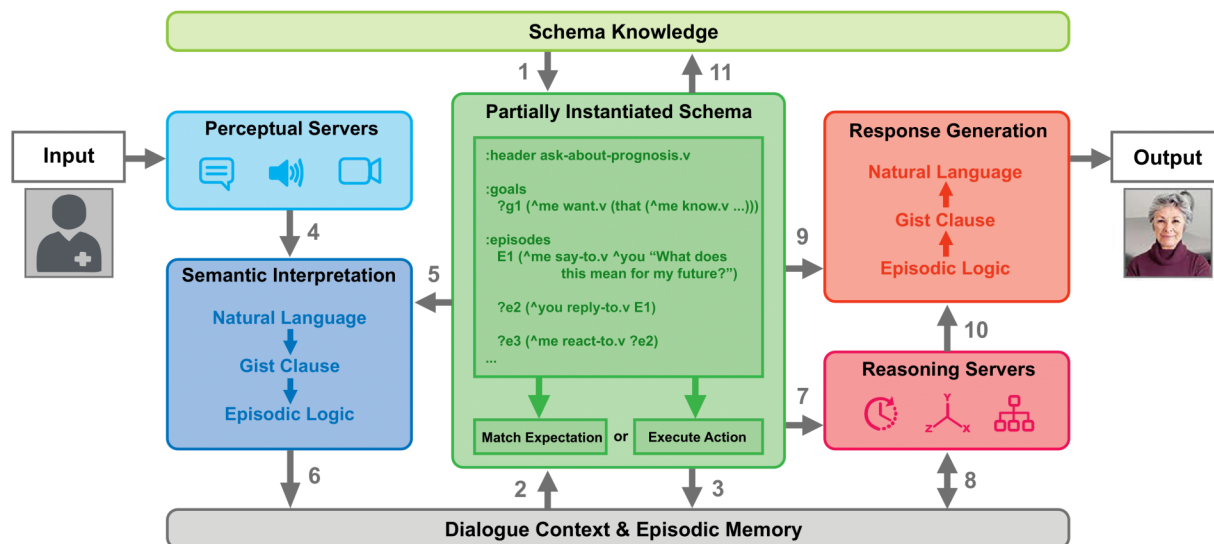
Schema Knowledge

1

11

Input

Perceptual Servers

4

Semantic Interpretation

Natural Language

Gist Clause

Episodic Logic

5

Partially Instantiated Schema

:header ask-about-prognosis.v

:goals
?g1 (^me want.v (that (^me know.v ...)))

:episodes
E1 (^me say-to.v ^you "What does this mean for my future?")

?e2 (^you reply-to.v E1)

?e3 (^me react-to.v ?e2)
...

Match Expectation

or

Execute Action

9

7

Response Generation

Natural Language

Gist Clause

Episodic Logic

Output

10

Reasoning Servers

Y

Z

X

6

2

3

8

Dialogue Context & Episodic Memory